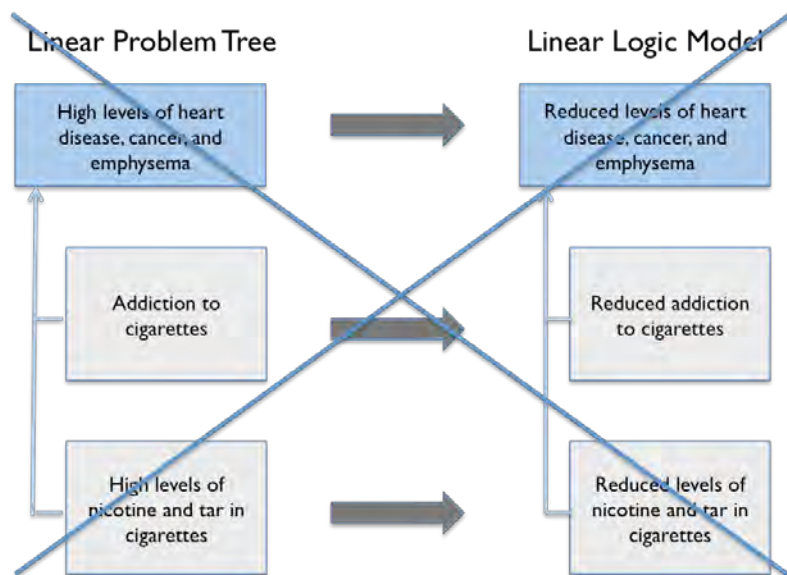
Linear Problem Tree

High levels of heart disease, cancer, and emphysema

Addiction to cigarettes

High levels of nicotine and tar in cigarettes

Linear Logic Model

Reduced levels of heart disease, cancer, and emphysema

Reduced addiction to cigarettes

Reduced levels of nicotine and tar in cigarettes